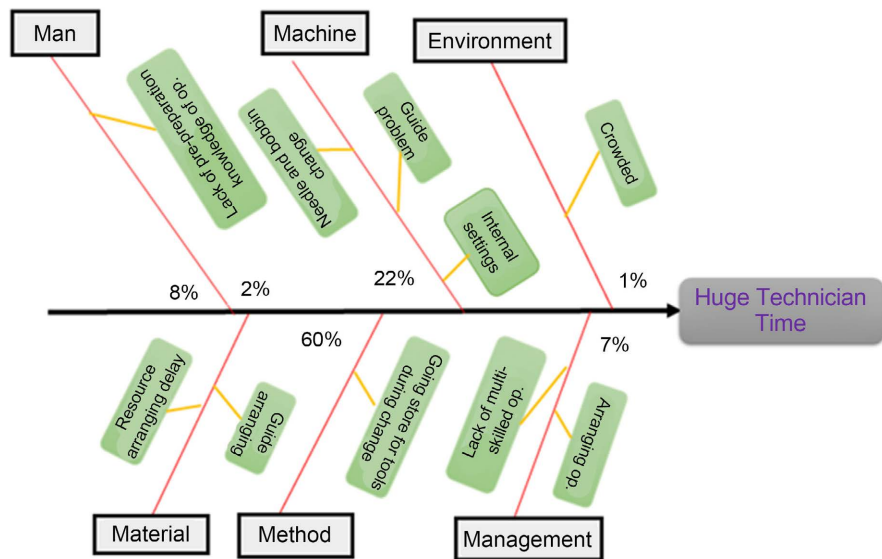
Man

Machine

Environment

Lack of pre-preparation knowledge of op.

Needle and bobbin change

Guide problem

Internal settings

Crowded

8%

2%

22%

1%

Huge Technician Time

60%

7%

Resource arranging delay

Guide arranging

Going store for tools during change

Lack of multi-skilled op.

Arranging op.

Material

Method

Management